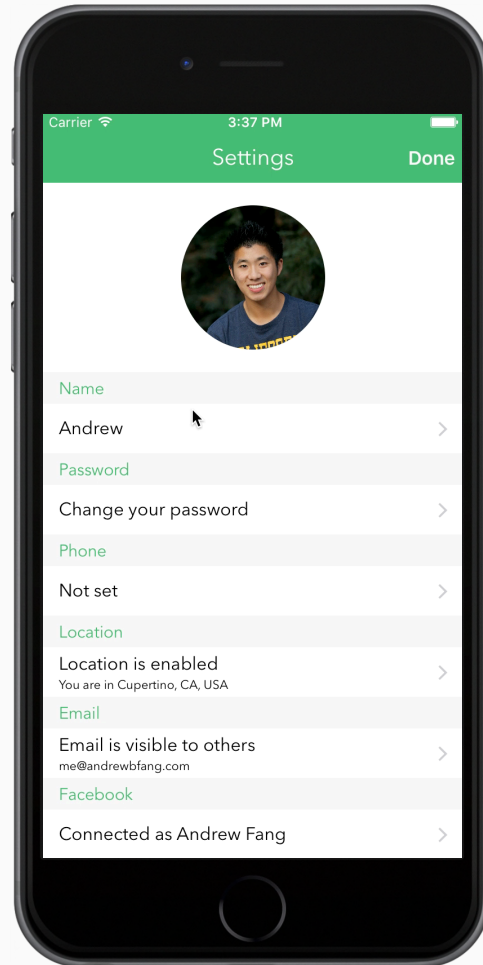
Carrier
3:37 PM

Settings
Done

Name
Andrew

Password
Change your password

Phone
Not set

Location
Location is enabled
You are in Cupertino, CA, USA

Email
Email is visible to others
me@andrewbfang.com

Facebook
Connected as Andrew Fang